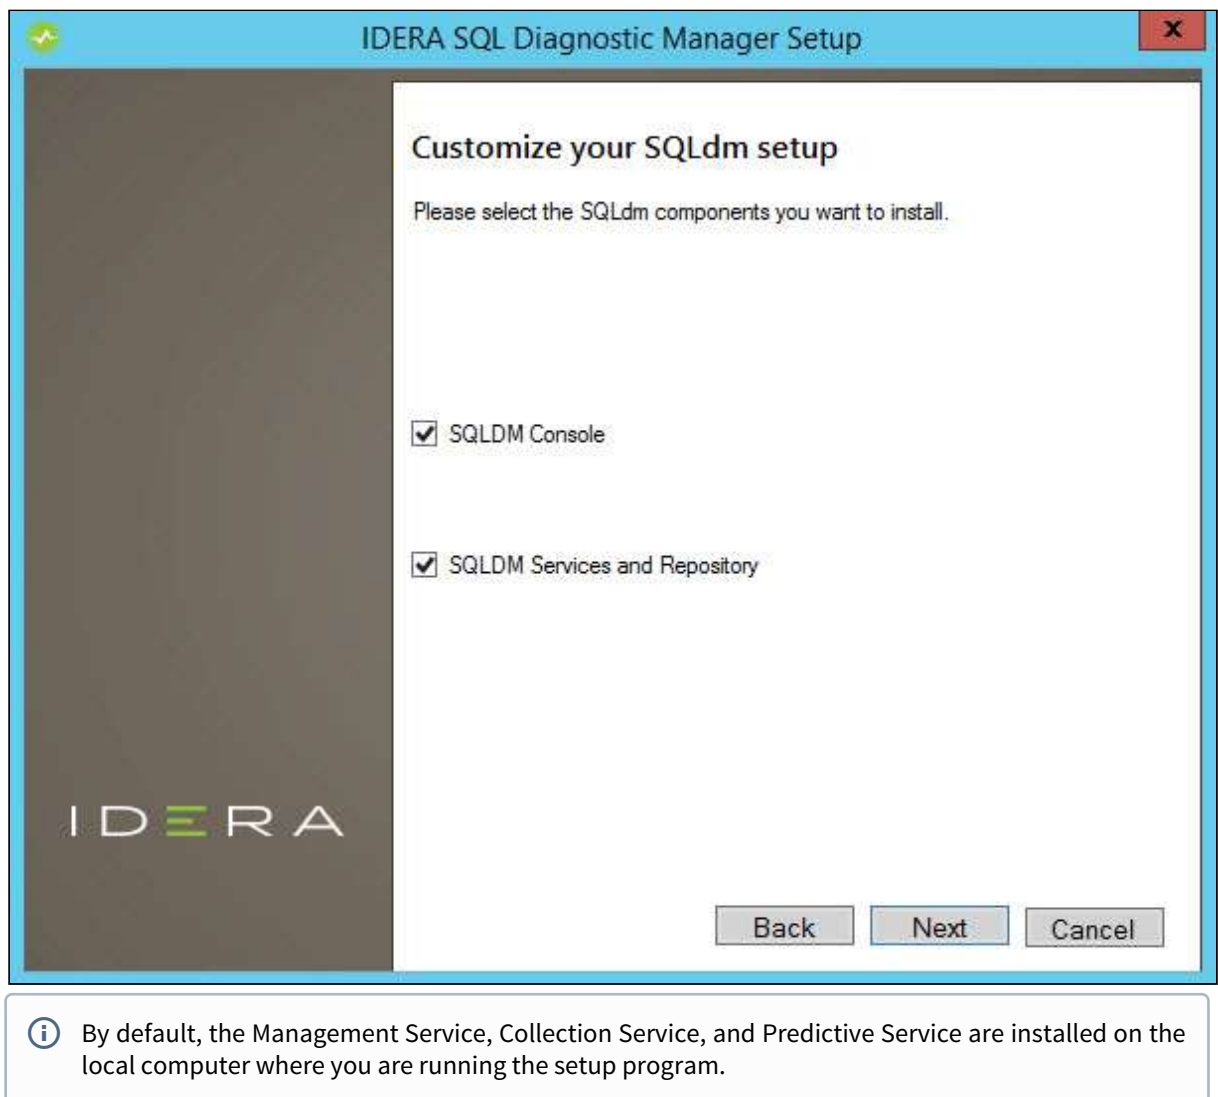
IDERA SQL Diagnostic Manager Setup

x

Customize your SQLdm setup

Please select the SQLdm components you want to install.

SQLDM Console

SQLDM Services and Repository

IDERA

Back

Next

Cancel

By default, the Management Service, Collection Service, and Predictive Service are installed on the local computer where you are running the setup program.